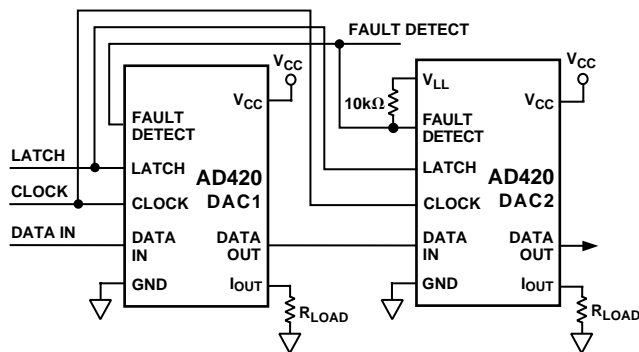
FAULT DETECT

$V_{CC}$

$V_{CC}$

$V_{LL}$

$10k\Omega$

$V_{CC}$

$V_{CC}$

FAULT DETECT

FAULT DETECT

LATCH

LATCH

AD420

LATCH

AD420

CLOCK

CLOCK

DAC1

CLOCK

DAC2

DATA IN

DATA IN

DATA OUT

DATA IN

DATA OUT

GND

$I_{OUT}$

GND

$I_{OUT}$

$R_{LOAD}$

$R_{LOAD}$